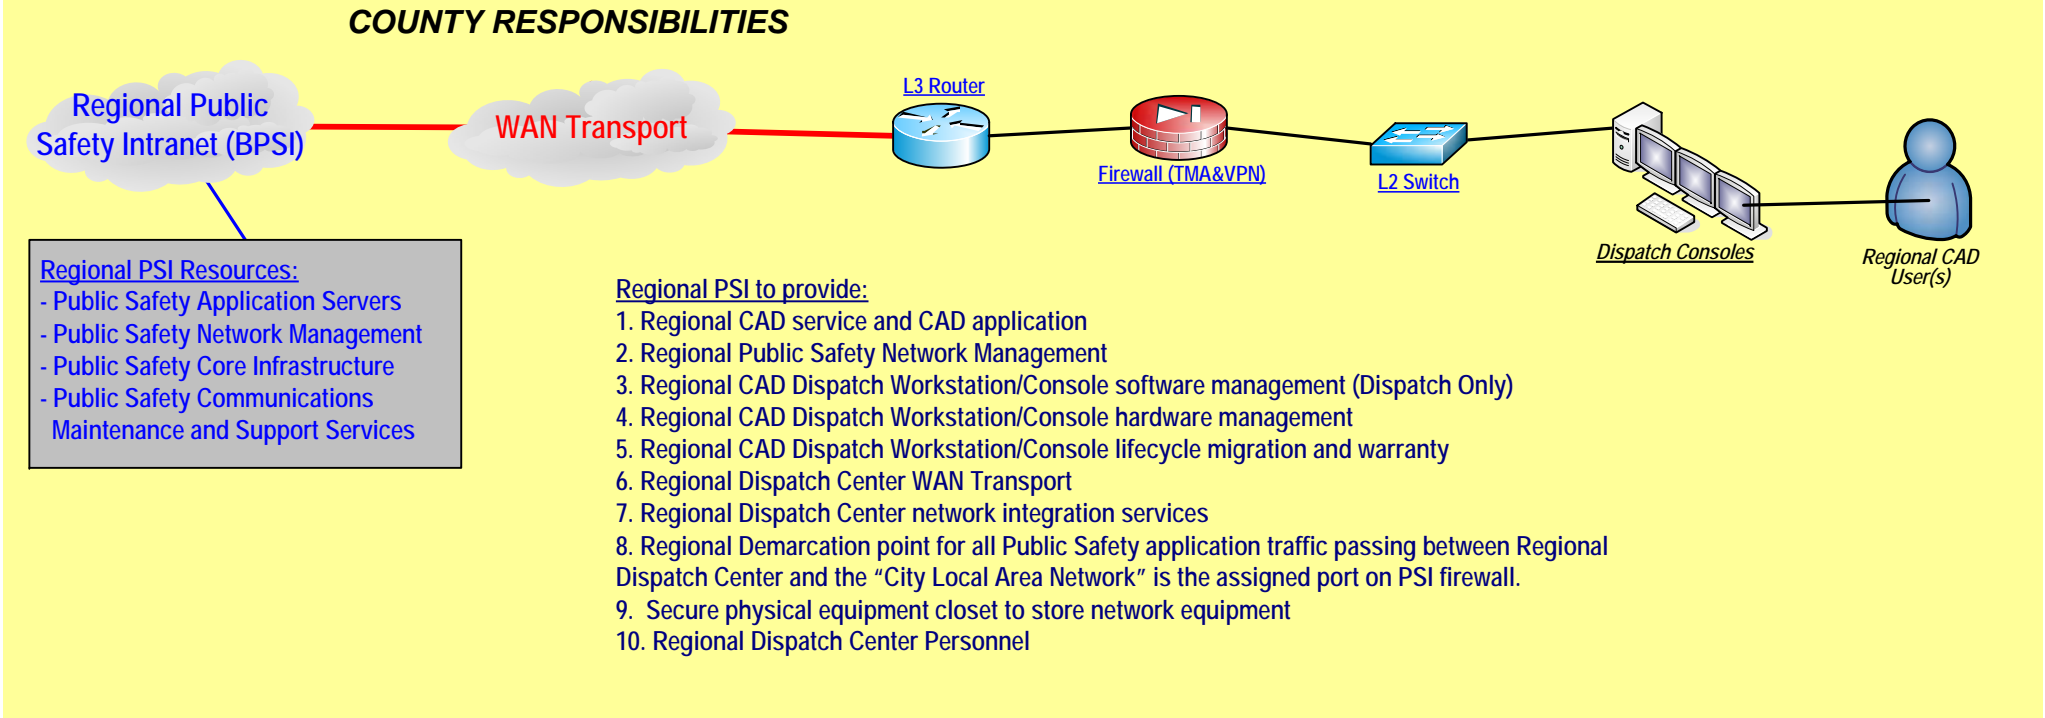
COUNTY RESPONSIBILITIES

Regional Public Safety Intranet (BPSI)

WAN Transport

L3 Router

Firewall (TMA&VPN)

L2 Switch

Dispatch Consoles

Regional CAD User(s)

Regional PSI Resources:
- Public Safety Application Servers
- Public Safety Network Management
- Public Safety Core Infrastructure
- Public Safety Communications Maintenance and Support Services

Regional PSI to provide:
1. Regional CAD service and CAD application
2. Regional Public Safety Network Management
3. Regional CAD Dispatch Workstation/Console software management (Dispatch Only)
4. Regional CAD Dispatch Workstation/Console hardware management
5. Regional CAD Dispatch Workstation/Console lifecycle migration and warranty
6. Regional Dispatch Center WAN Transport
7. Regional Dispatch Center network integration services
8. Regional Demarcation point for all Public Safety application traffic passing between Regional Dispatch Center and the "City Local Area Network" is the assigned port on PSI firewall.
9. Secure physical equipment closet to store network equipment
10. Regional Dispatch Center Personnel